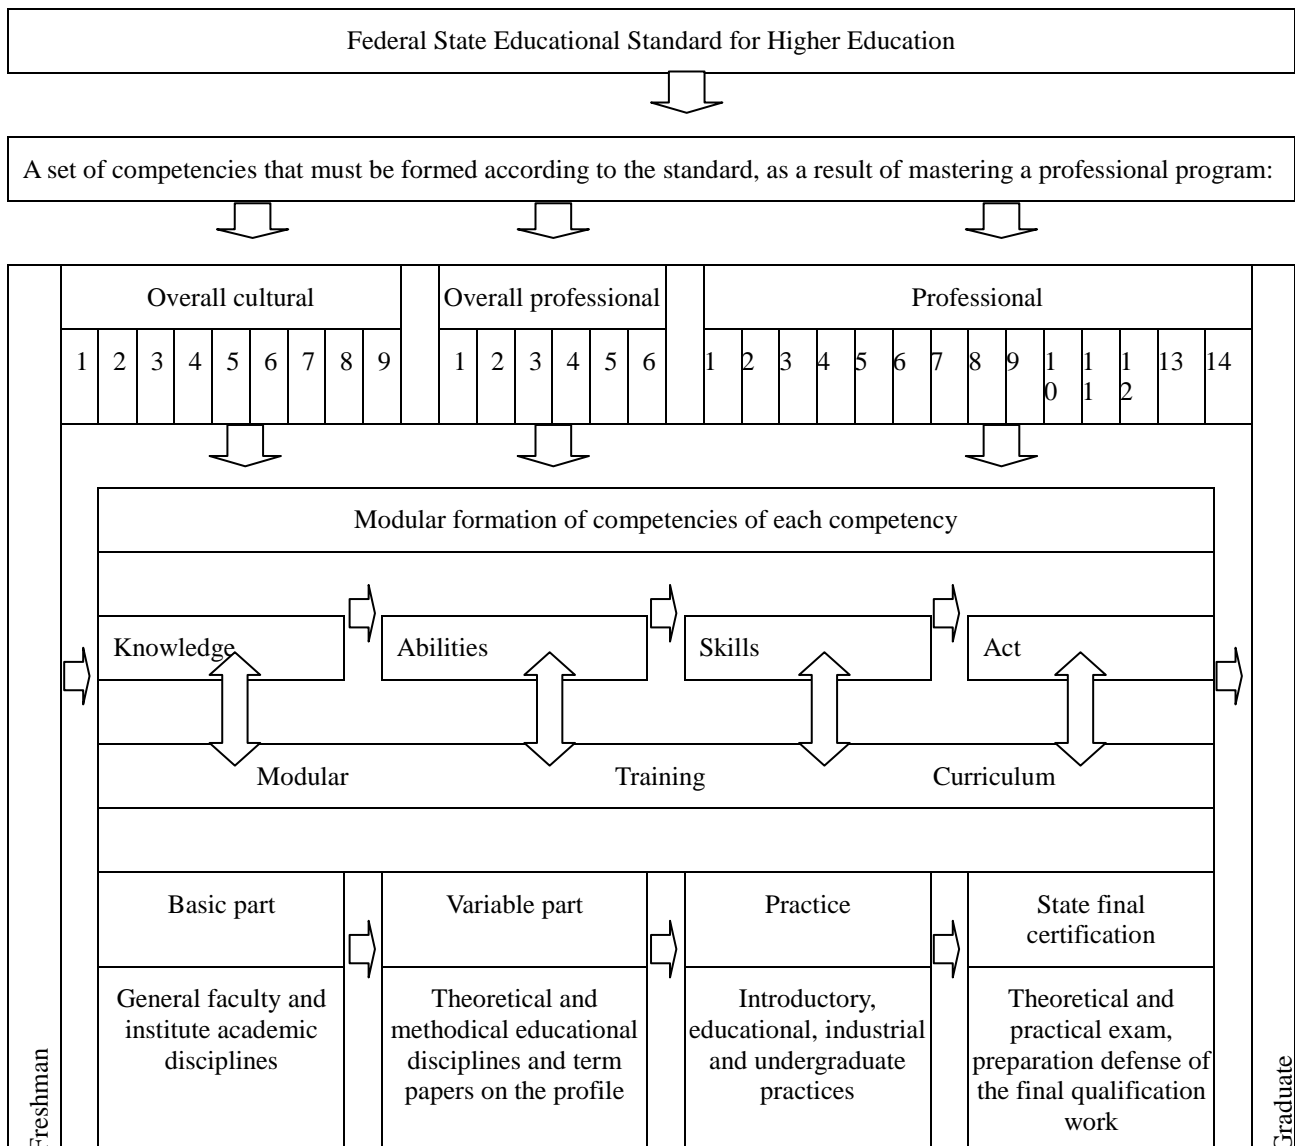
Federal State Educational Standard for Higher Education

A set of competencies that must be formed according to the standard, as a result of mastering a professional program:

Overall cultural

| 1 | 2 | 3 | 4 | 5 | 6 | 7 | 8 | 9 |
|---|---|---|---|---|---|---|---|---|

Overall professional

| 1 | 2 | 3 | 4 | 5 | 6 |
|---|---|---|---|---|---|

Professional

| 1 | 2 | 3 | 4 | 5 | 6 | 7 | 8 | 9 | 10 | 11 | 12 | 13 | 14 |
|---|---|---|---|---|---|---|---|---|---|---|---|---|---|

Modular formation of competencies of each competency

Knowledge

Abilities

Skills

Act

Modular Training Curriculum

Basic part

General faculty and institute academic disciplines

Variable part

Theoretical and methodical educational disciplines and term papers on the profile

Practice

Introductory, educational, industrial and undergraduate practices

State final certification

Theoretical and practical exam, preparation defense of the final qualification work

Freshman

Graduate